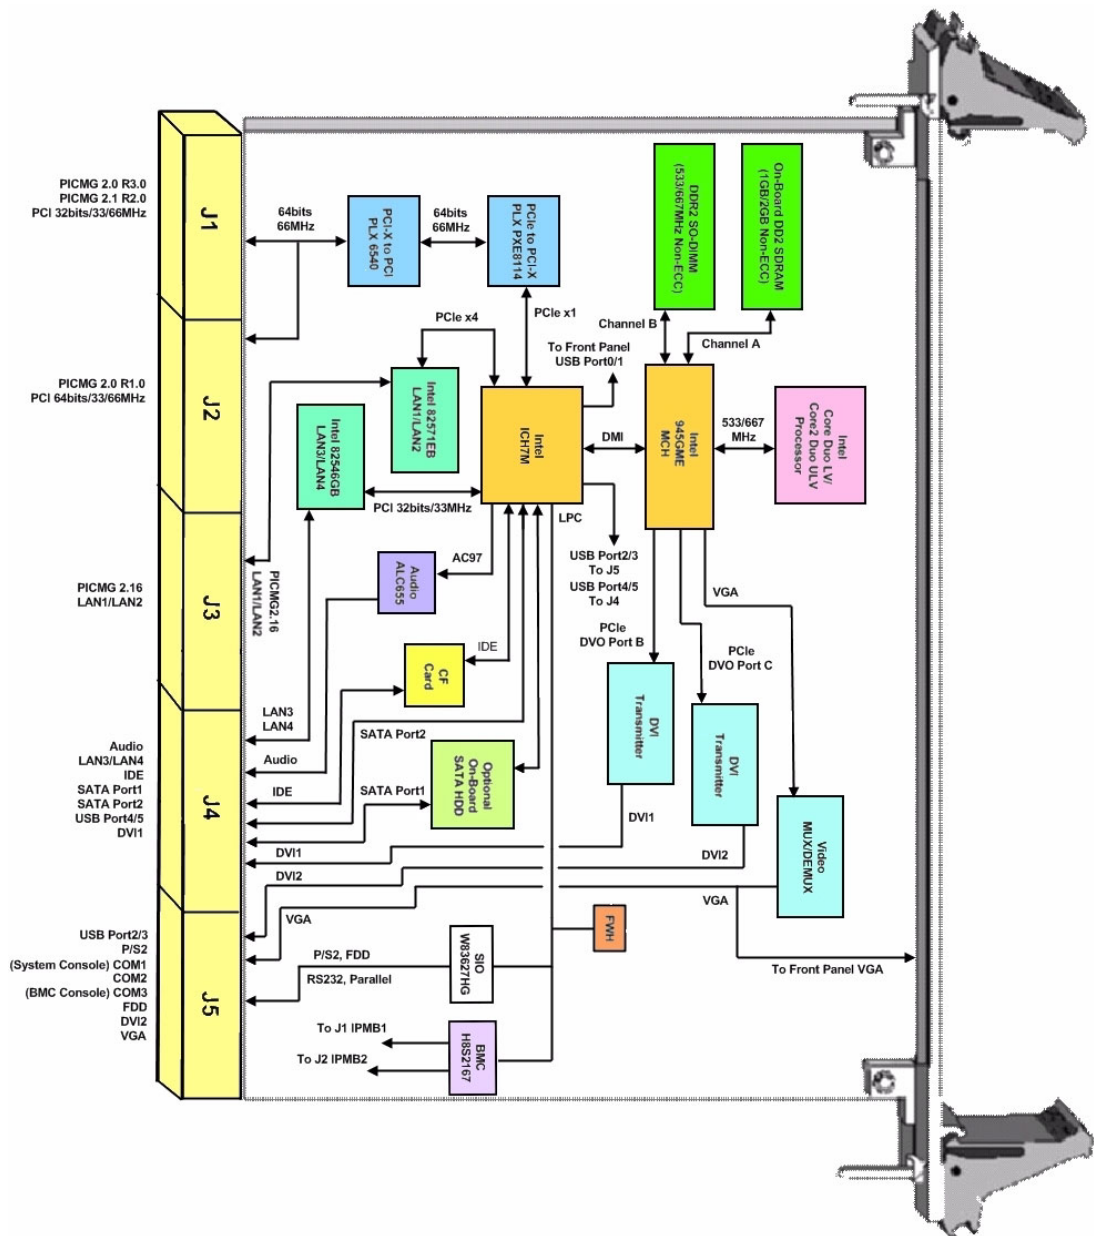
PICMG 2.0 R3.0
PICMG 2.1 R2.0
PCI 32bits/33/66MHz

J1

64bits
66MHz

PCI-X to PCI
PLX 6540

64bits
66MHz

PCIe to PCI-X
PLX PXE8114

DDR2 SO-DIMM
(533/667MHz Non-ECC)

On-Board DD2 SDRAM
(1GB/2GB Non-ECC)

PCIe x4

PCIe x1

Channel B

Channel A

To Front Panel
USB Port0/1

PICMG 2.0 R1.0
PCI 64bits/33/66MHz

J2

Intel 82571EB
LAN1/LAN2

Intel 82546GB
LAN3/LAN4

Intel
ICH7M

DMI

Intel
945GME
MCH

533/667
MHz

Intel
Core Duo LV/
Core2 Duo ULV
Processor

PCI 32bits/33MHz

LPC

PICMG 2.16
LAN1/LAN2

J3

PICMG2.16
LAN1/LAN2

AC97

Audio
ALC655

USB Port2/3
To J5
USB Port4/5
To J4

VGA

PCIe
DVO Port B

IDE

CF
Card

PCIe
DVO Port C

LAN3
LAN4

DVI
Transmitter

DVI
Transmitter

Audio
LAN3/LAN4
IDE
SATA Port1
SATA Port2
USB Port4/5
DVI1

J4

SATA Port2

Audio

Optional
On-Board
SATA HDD

IDE

SATA Port1

DVI1

DVI1

DVI2

Video
MUX/DEMUX

DVI2

VGA

VGA

USB Port2/3
P/S2
(System Console) COM1
COM2
(BMC Console) COM3
FDD
DVI2
VGA

J5

FWH

P/S2, FDD

SIO
W83627HG

RS232, Parallel

To Front Panel VGA

To J1 IPMB1

To J2 IPMB2

BMC
H8S2167